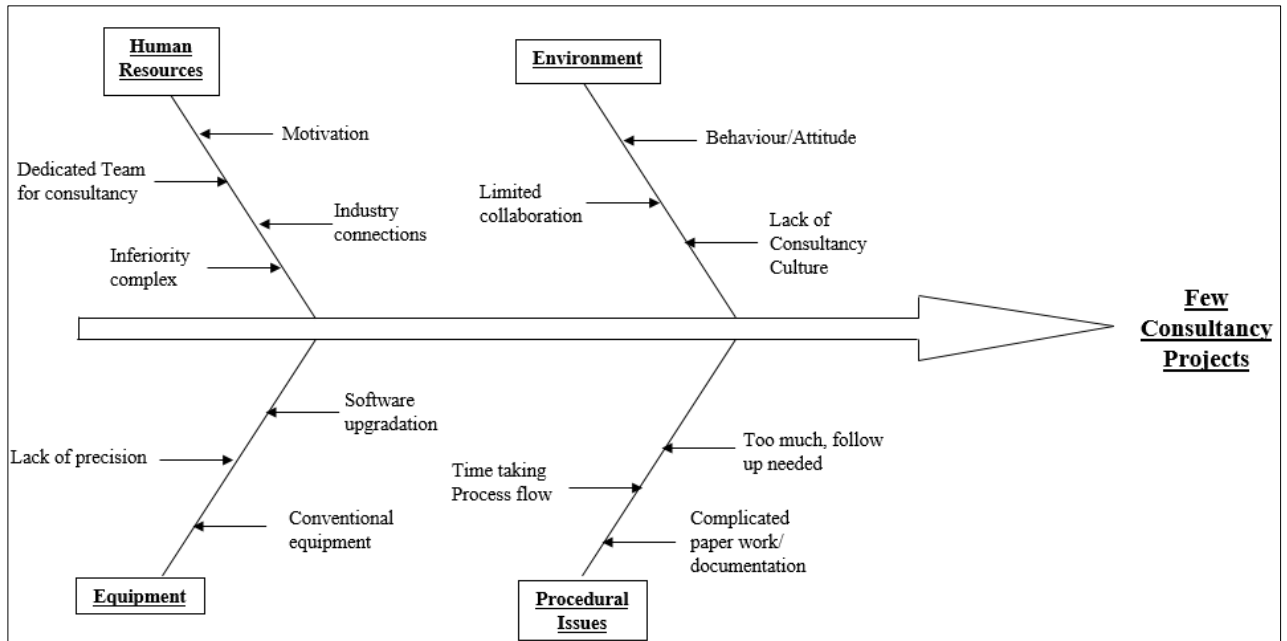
Human Resources

Motivation

Dedicated Team for consultancy

Industry connections

Inferiority complex

Environment

Behaviour/Attitude

Limited collaboration

Lack of Consultancy Culture

Few Consultancy Projects

Software upgradation

Lack of precision

Conventional equipment

Equipment

Too much, follow up needed

Time taking Process flow

Complicated paper work/ documentation

Procedural Issues